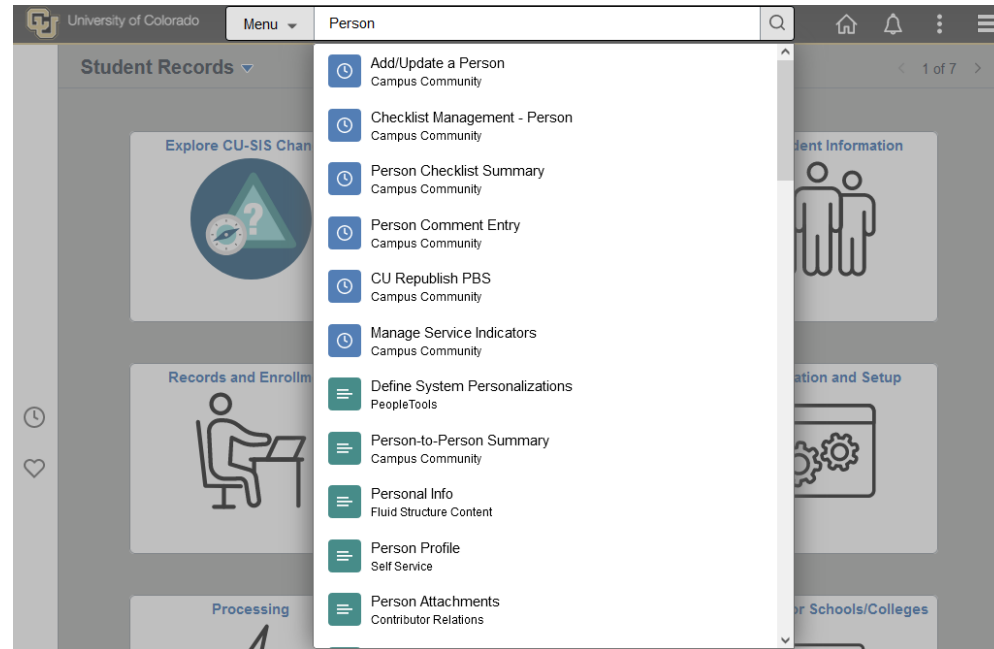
University of Colorado

Menu

Person

Student Records

1 of 7

Explore CU-SIS Chan

dent Information

Records and Enrollm

ation and Setup

Processing

r Schools/Colleges

Add/Update a Person
Campus Community

Checklist Management - Person
Campus Community

Person Checklist Summary
Campus Community

Person Comment Entry
Campus Community

CU Republish PBS
Campus Community

Manage Service Indicators
Campus Community

Define System Personalizations
PeopleTools

Person-to-Person Summary
Campus Community

Personal Info
Fluid Structure Content

Person Profile
Self Service

Person Attachments
Contributor Relations